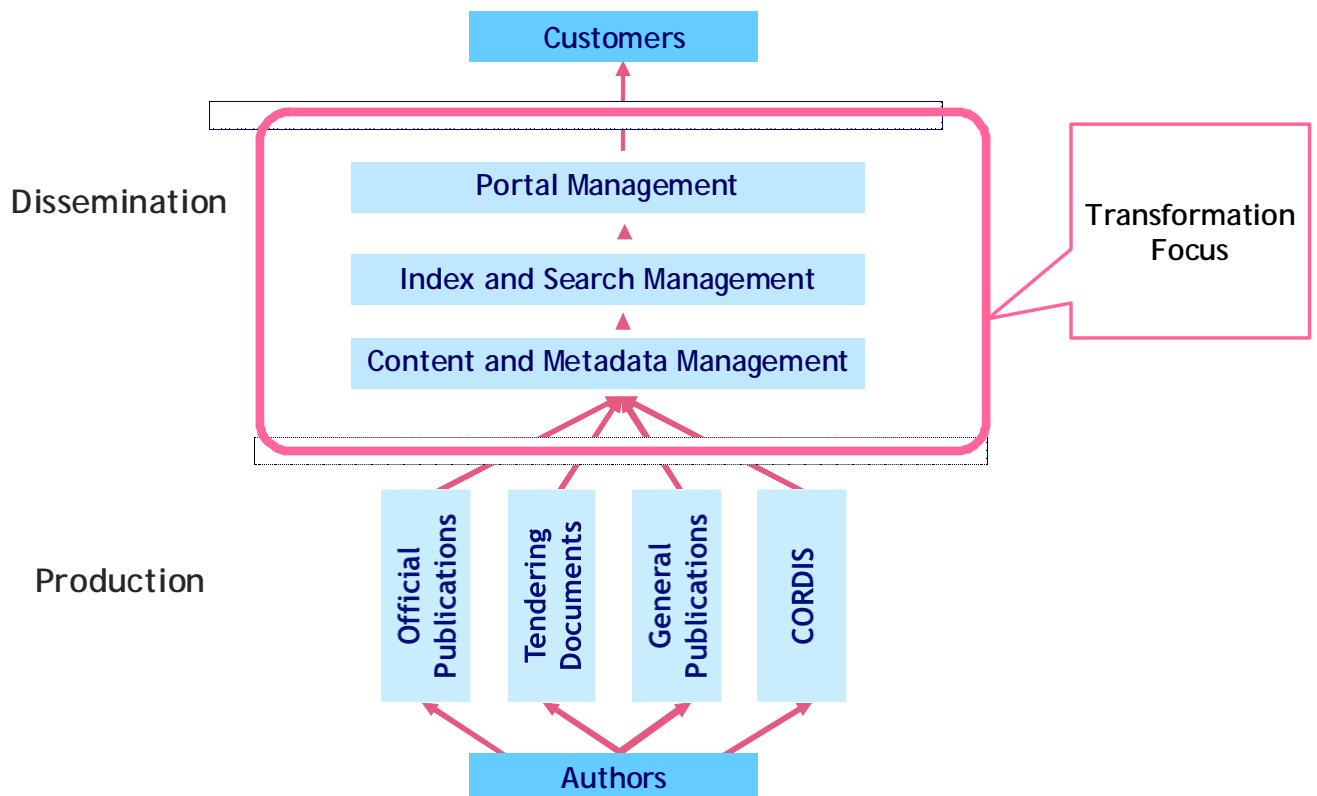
Customers

Dissemination

Portal Management

Index and Search Management

Content and Metadata Management

Transformation Focus

Production

Official Publications

Tendering Documents

General Publications

CORDIS

Authors